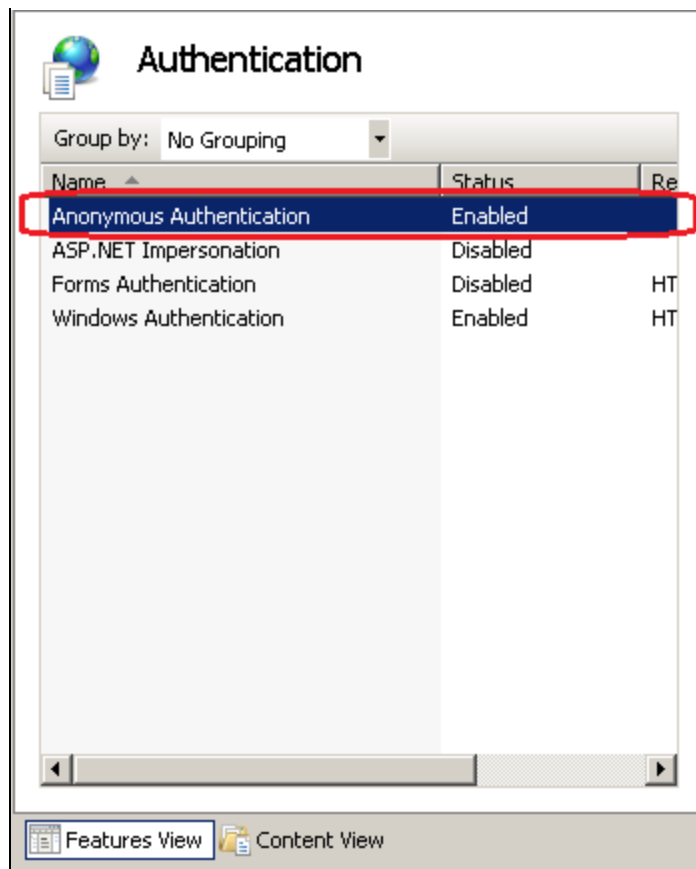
Authentication

Group by: No Grouping

| Name | Status | Re |
|---|---|---|
| Anonymous Authentication | Enabled | |
| ASP.NET Impersonation | Disabled | |
| Forms Authentication | Disabled | HT |
| Windows Authentication | Enabled | HT |

Features View Content View